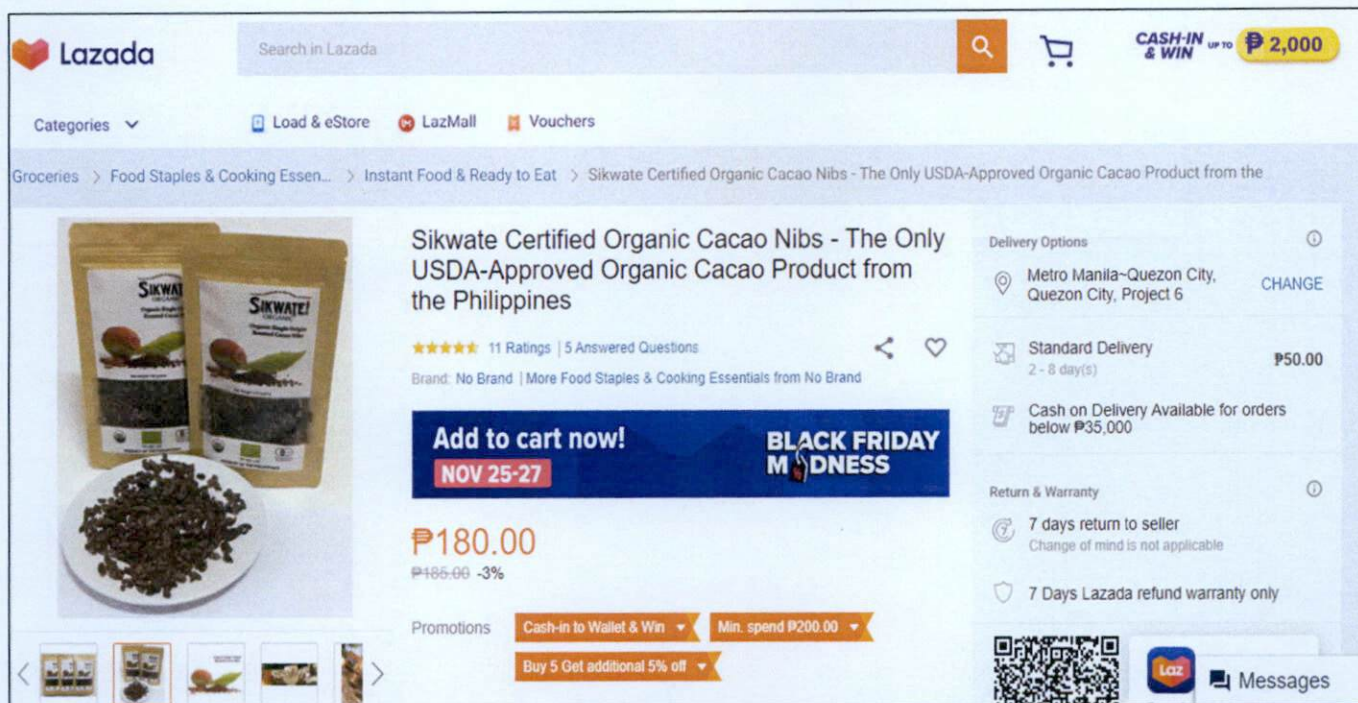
Lazada

Search in Lazada

CASH-IN & WIN UP TO ₱2,000

Categories

Load & eStore

LazMall

Vouchers

Groceries > Food Staples & Cooking Essen... > Instant Food & Ready to Eat > Sikwate Certified Organic Cacao Nibs - The Only USDA-Approved Organic Cacao Product from the

SIKWATE!

SIKWATE!

Sikwate Certified Organic Cacao Nibs - The Only USDA-Approved Organic Cacao Product from the Philippines

11 Ratings | 5 Answered Questions

Brand: No Brand | More Food Staples & Cooking Essentials from No Brand

Add to cart now!

NOV 25-27

BLACK FRIDAY MADNESS

₱180.00

~~₱185.00~~ -3%

Promotions

Cash-in to Wallet & Win

Min. spend ₱200.00

Buy 5 Get additional 5% off

Delivery Options

Metro Manila~Quezon City, Quezon City, Project 6

CHANGE

Standard Delivery

2 - 8 day(s)

₱50.00

Cash on Delivery Available for orders below ₱35,000

Return & Warranty

7 days return to seller

Change of mind is not applicable

7 Days Lazada refund warranty only

Laz

Messages